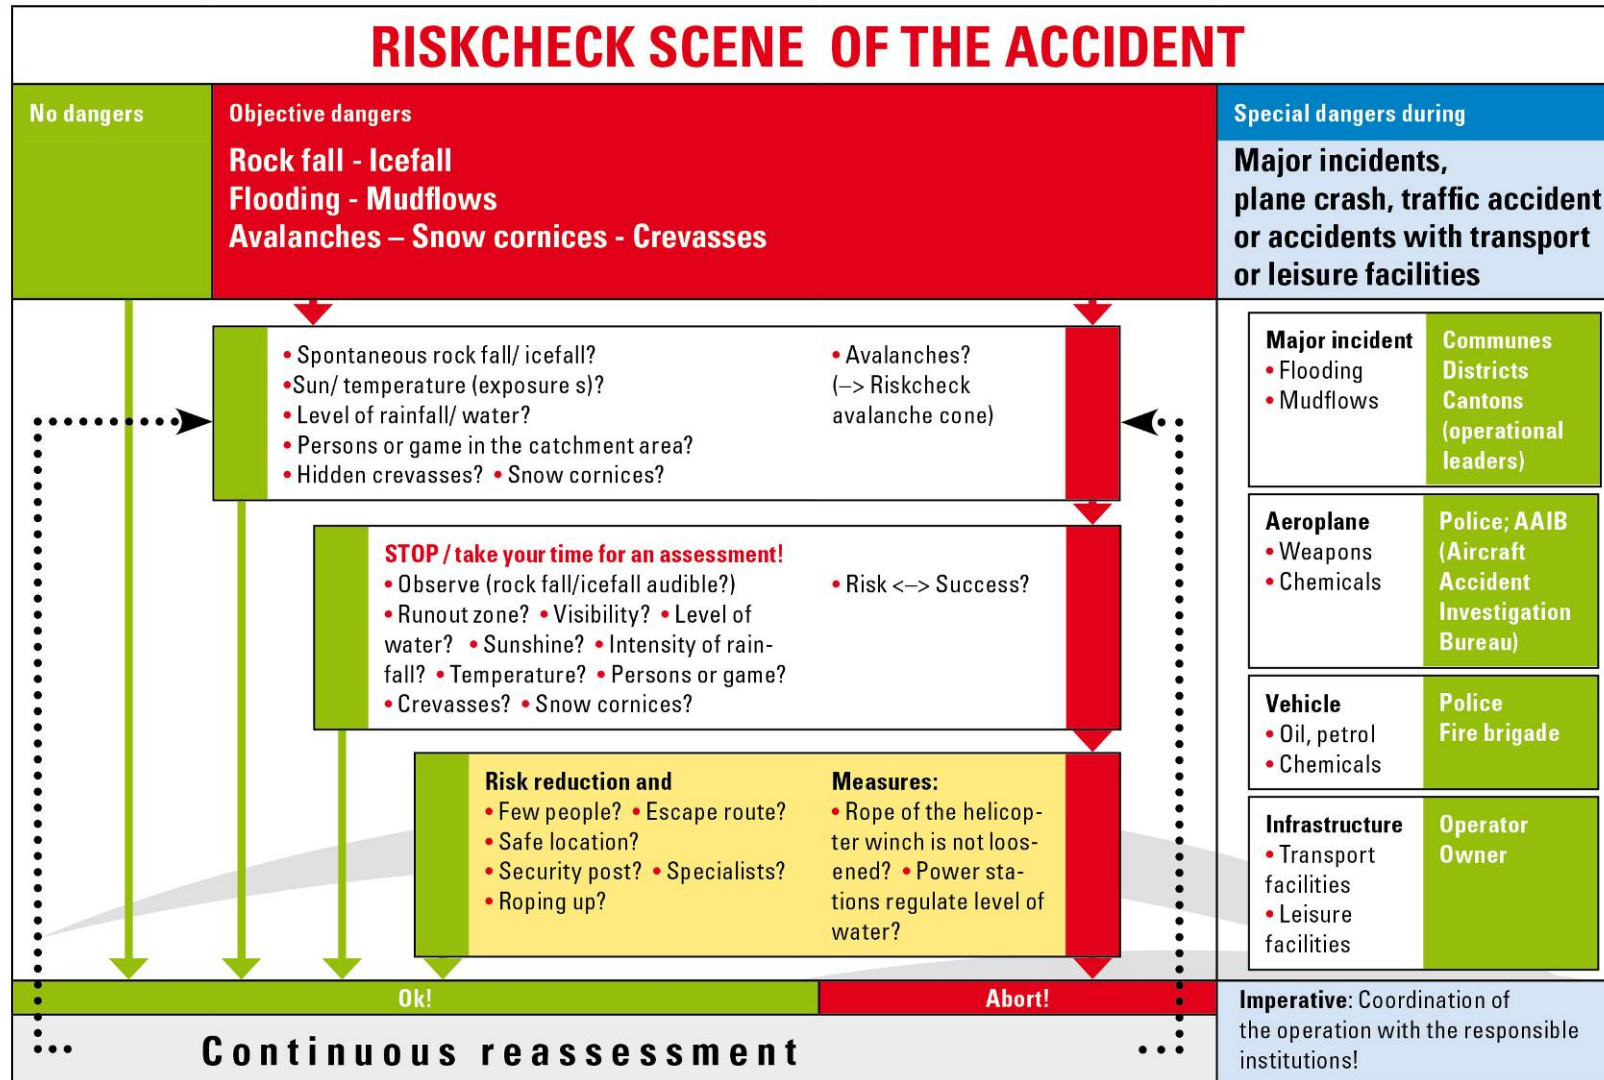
RISKCHECK SCENE OF THE ACCIDENT

No dangers

Objective dangers

Rock fall - Icefall
Flooding - Mudflows
Avalanches – Snow cornices - Crevasses

Special dangers during

Major incidents, plane crash, traffic accident or accidents with transport or leisure facilities

• Spontaneous rock fall/ icefall?
•Sun/ temperature (exposure s)?
• Level of rainfall/ water?
• Persons or game in the catchment area?
• Hidden crevasses? • Snow cornices?

• Avalanches?
(–> Riskcheck avalanche cone)

STOP / take your time for an assessment!
• Observe (rock fall/icefall audible?)
• Runout zone? • Visibility? • Level of water? • Sunshine? • Intensity of rainfall? • Temperature? • Persons or game?
• Crevasses? • Snow cornices?

• Risk <–> Success?

Risk reduction and
• Few people? • Escape route?
• Safe location?
• Security post? • Specialists?
• Roping up?

Measures:
• Rope of the helicopter winch is not loosened? • Power stations regulate level of water?

Ok!

Abort!

Continuous reassessment

Major incident
• Flooding
• Mudflows

Communes
Districts
Cantons
(operational leaders)

Aeroplane
• Weapons
• Chemicals

Police; AAIB
(Aircraft Accident Investigation Bureau)

Vehicle
• Oil, petrol
• Chemicals

Police
Fire brigade

Infrastructure
• Transport facilities
• Leisure facilities

Operator
Owner

Imperative: Coordination of the operation with the responsible institutions!